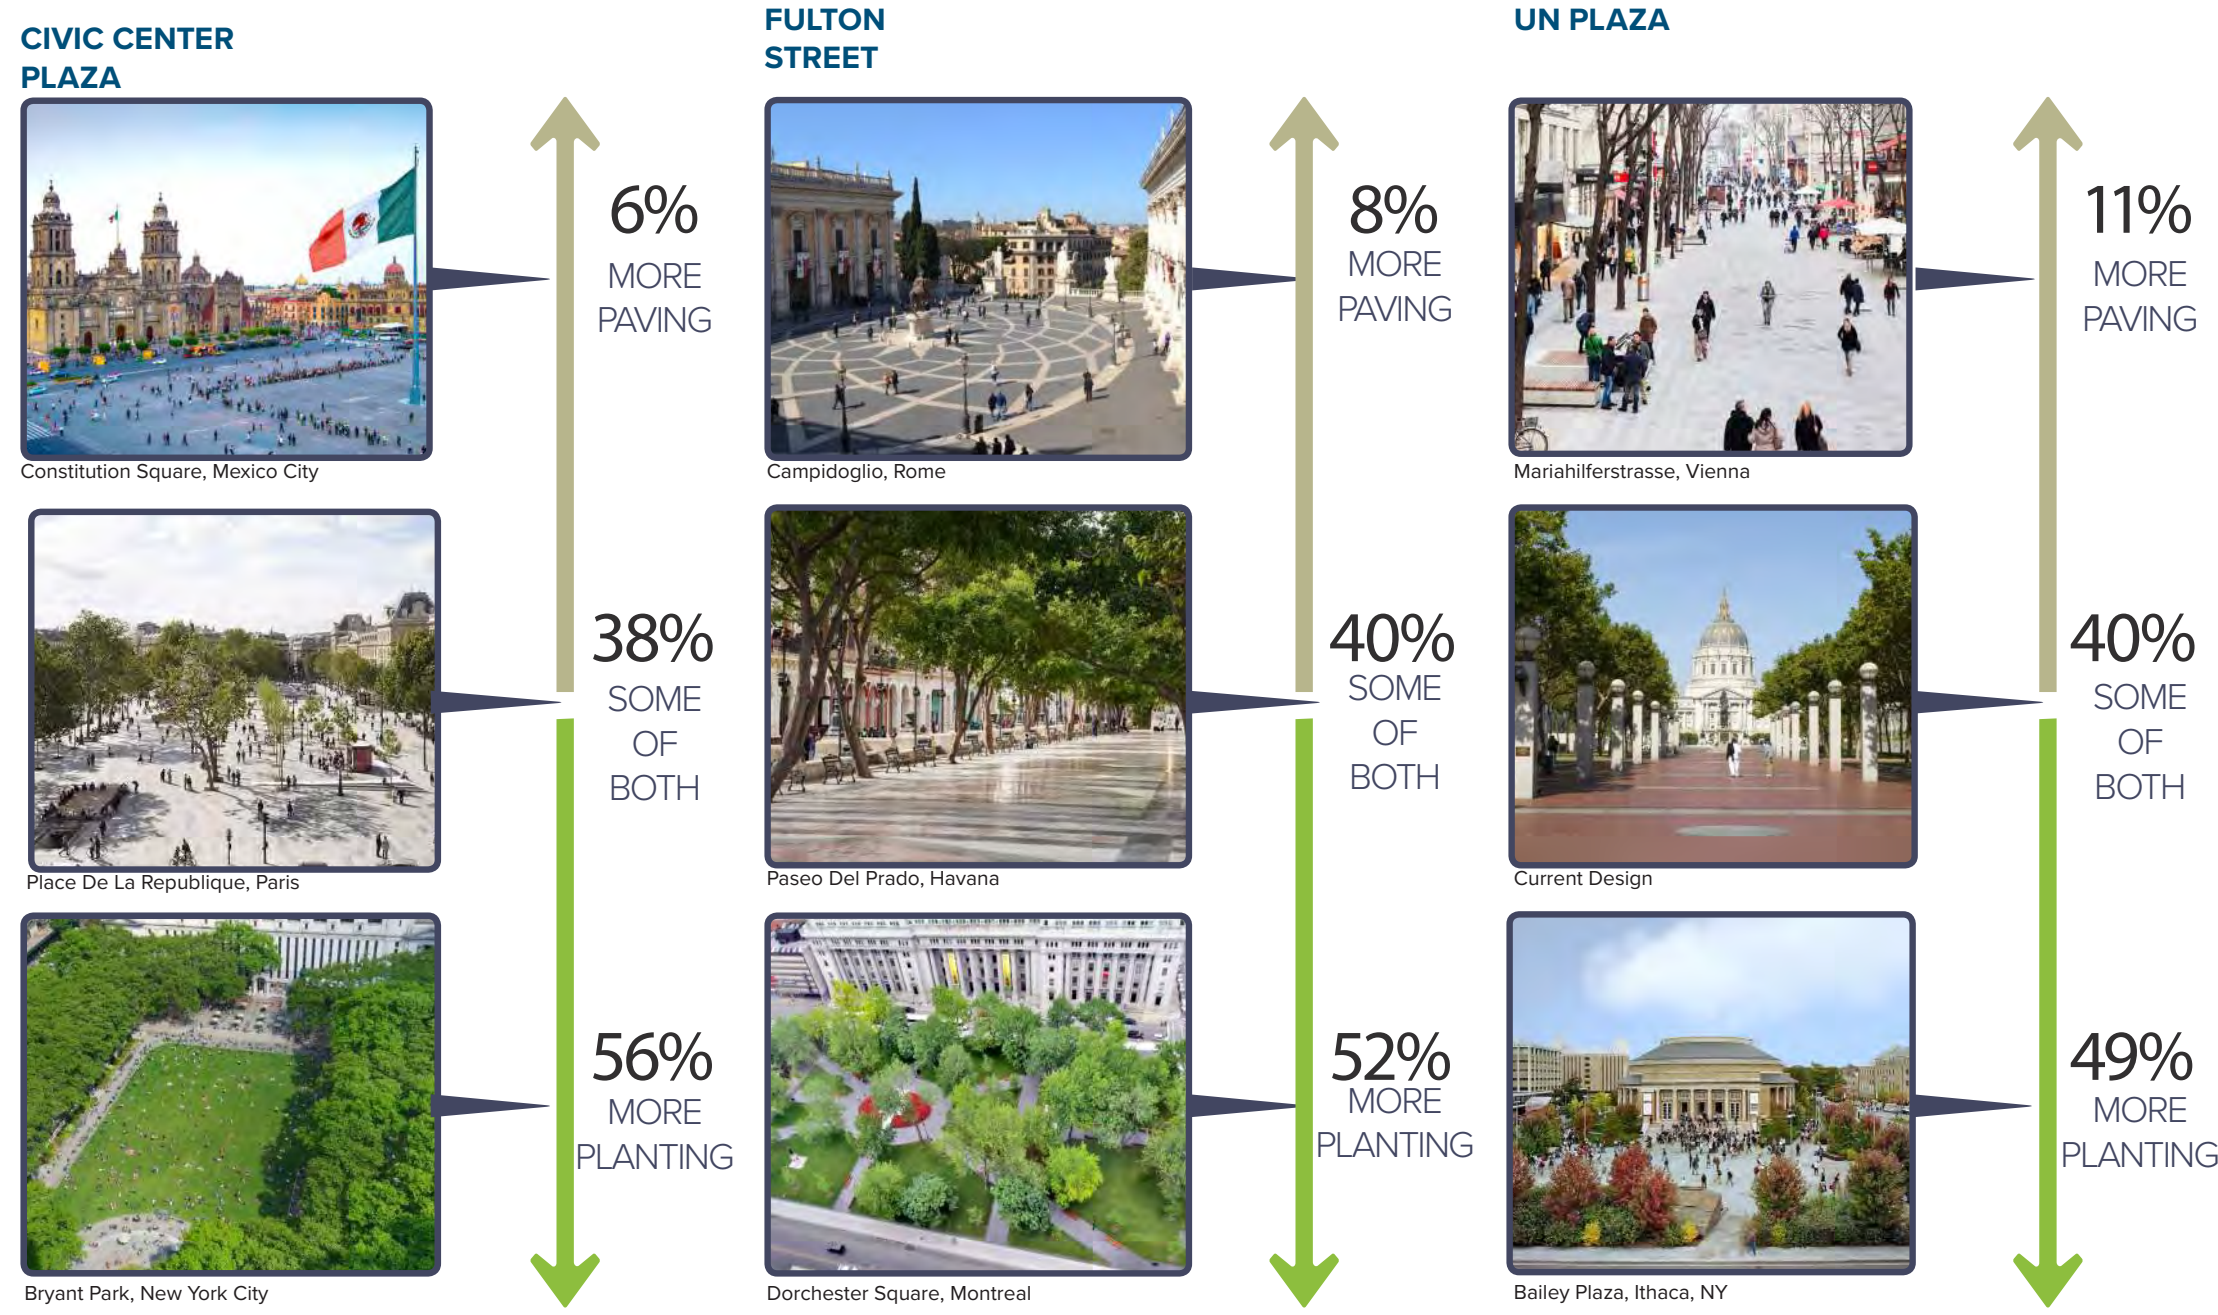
CIVIC CENTER PLAZA

Constitution Square, Mexico City

6% MORE PAVING

Place De La Republique, Paris

38% SOME OF BOTH

Bryant Park, New York City

56% MORE PLANTING

FULTON STREET

Campidoglio, Rome

8% MORE PAVING

Paseo Del Prado, Havana

40% SOME OF BOTH

Dorchester Square, Montreal

52% MORE PLANTING

UN PLAZA

Mariahilferstrasse, Vienna

11% MORE PAVING

Current Design

40% SOME OF BOTH

Bailey Plaza, Ithaca, NY

49% MORE PLANTING